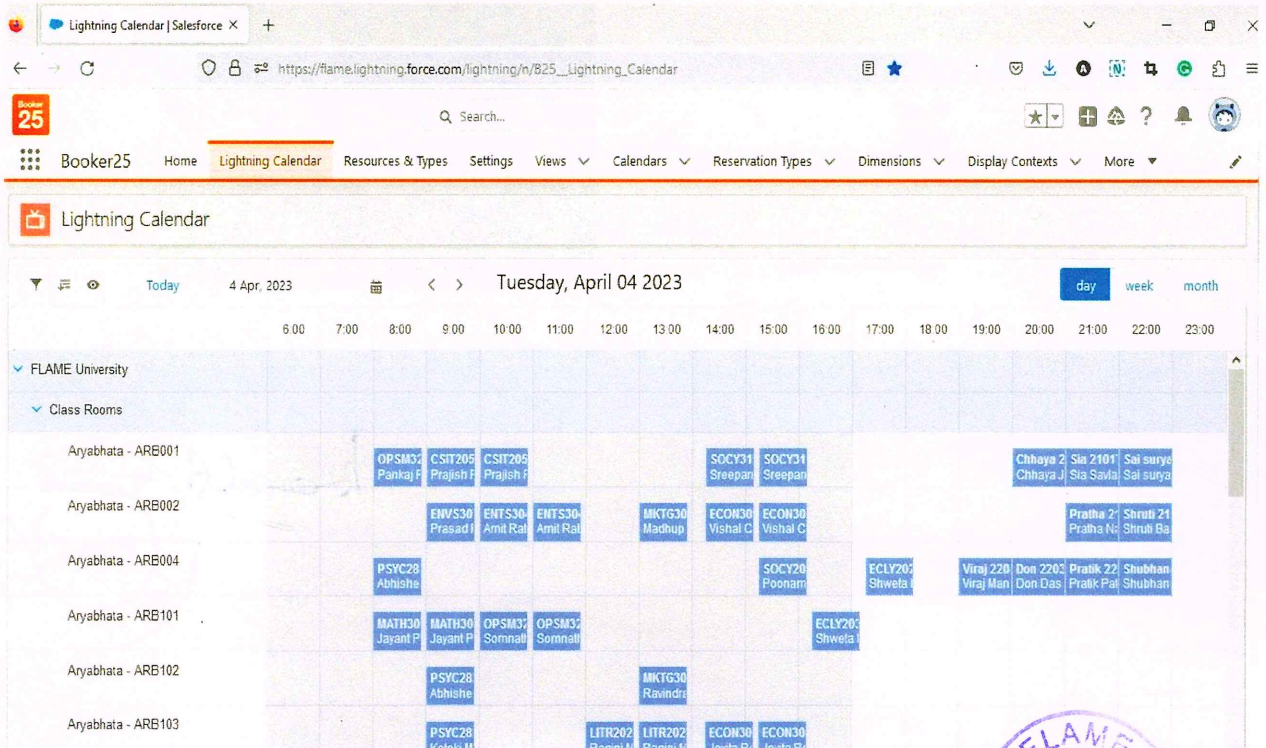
Lightning Calendar | Salesforce ×  +

https://flame.lightning.force.com/lightning/n/B25__Lightning_Calendar

Booker 25

Search...

Booker25  Home  Lightning Calendar  Resources & Types  Settings  Views  Calendars  Reservation Types  Dimensions  Display Contexts  More

Lightning Calendar

Today  4 Apr, 2023  Tuesday, April 04 2023  day  week  month

6:00  7:00  8:00  9:00  10:00  11:00  12:00  13:00  14:00  15:00  16:00  17:00  18:00  19:00  20:00  21:00  22:00  23:00

FLAME University
Class Rooms

Aryabhata - ARB001  OPSM32 Pankaj P  CSIT205 Prajish P  CSIT205 Prajish P  SOCY31 Sreepan  SOCY31 Sreepan  Chhaya 2 Chhaya J  Sia 2101 Sia Savla  Sai surya Sai surya

Aryabhata - ARB002  ENVS30 Prasad I  ENTS30 Amit Ral  ENTS30 Amit Ral  MKTG30 Madhup  ECON30 Vishal C  ECON30 Vishal C  Pratha 2 Pratha N  Shruti 21 Shruti Ba

Aryabhata - ARB004  PSYC28 Abhishe  SOCY20 Poonam  ECLY202 Shweta  Viraj 220 Viraj Man  Don 2203 Don Das  Pratik 22 Pratik Pat  Shubhan Shubhan

Aryabhata - ARB101  MATH30 Jayant P  MATH30 Jayant P  OPSM32 Somnat  OPSM32 Somnat  ECLY203 Shweta

Aryabhata - ARB102  PSYC28 Abhishe  MKTG30 Ravindra

Aryabhata - ARB103  PSYC28 Ketaki M  LITR202 Ragini M  LITR202 Ragini M  ECON30 Jyota B  ECON30 Jyota B

FLAME